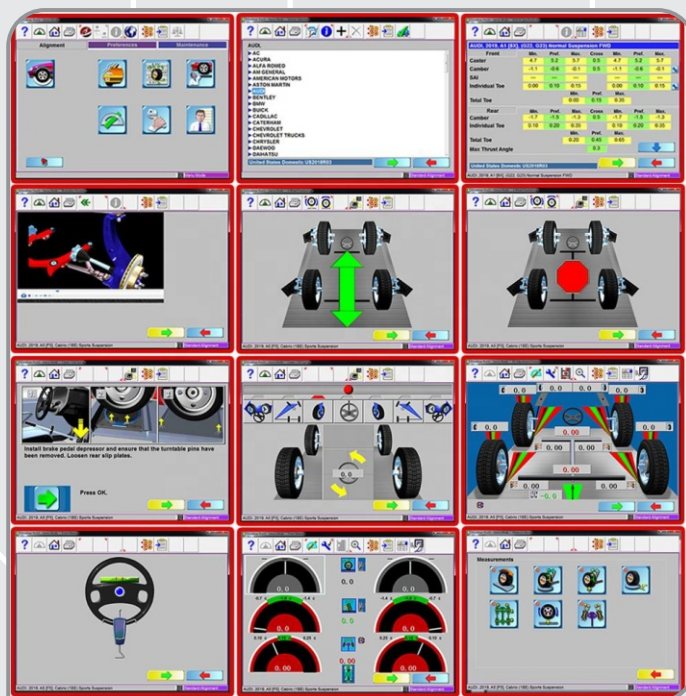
Alignment
Preferences
Maintenance

AUDI
AC
ACURA
ALFA ROMEO
AM GENERAL
AMERICAN MOTORS
ASTON MARTIN
AUDI
BENTLEY
BMW
BUICK
CADILLAC
CATERHAM
CHEVROLET
CHEVROLET TRUCKS
CHRYSLER
DAEWOO
DAIHATSU
United States Domestic US2018R03

AUDI, 2018, A1 (8X), (G22, G23) Normal Suspension FWD

| Front | Min. | Pref. | Max. | Cross | Min. | Pref. | Max. |
|---|---|---|---|---|---|---|---|
| Caster | 4.7 | 5.2 | 5.7 | 0.5 | 4.7 | 5.2 | 5.7 |
| Camber | -1.1 | -0.6 | -0.1 | 0.5 | -1.1 | -0.6 | -0.1 |
| SAI | --- | --- | --- | --- | --- | --- | --- |
| Individual Toe | 0.00 | 0.10 | 0.15 | | 0.00 | 0.10 | 0.15 |
| | | Min. | Pref. | Max. | | | |
| Total Toe | | 0.00 | 0.15 | 0.30 | | | |

| Rear | Min. | Pref. | Max. | Cross | Min. | Pref. | Max. |
|---|---|---|---|---|---|---|---|
| Camber | -1.7 | -1.5 | -1.3 | 0.5 | -1.7 | -1.5 | -1.3 |
| Individual Toe | 0.10 | 0.20 | 0.35 | | 0.10 | 0.20 | 0.35 |
| | | Min. | Pref. | Max. | | | |
| Total Toe | | 0.20 | 0.45 | 0.65 | | | |
| Max Thrust Angle | | | 0.3 | | | | |

United States Domestic US2018R03
AUDI, 2018, A1 (8X), (G22, G23) Normal Suspension FWD

AUDI, 2018, A3 (FS), Cabrio (1SE) Sports Suspension
Standard Alignment

AUDI, 2018, A3 (FS), Cabrio (1SE) Sports Suspension
Standard Alignment

AUDI, 2018, A3 (FS), Cabrio (1SE) Sports Suspension
Standard Alignment

Install brake pedal depressor and ensure that the turntable pins have been removed. Loosen rear slip plates.
Press OK.
AUDI, 2018, A3 (FS), Cabrio (1SE) Sports Suspension
Standard Alignment

0.0
AUDI, 2018, A3 (FS), Cabrio (1SE) Sports Suspension
Standard Alignment

0.0
0.00
0.0
0.00
0.0
0.0
0.00
0.0
0.0
0.00
0.0

AUDI, 2018, A3 (FS), Cabrio (1SE) Sports Suspension
Standard Alignment

0.0
0.0
0.00
0.00
0.00
0.00
AUDI, 2018, A3 (FS), Cabrio (1SE) Sports Suspension
Standard Alignment

Measurements